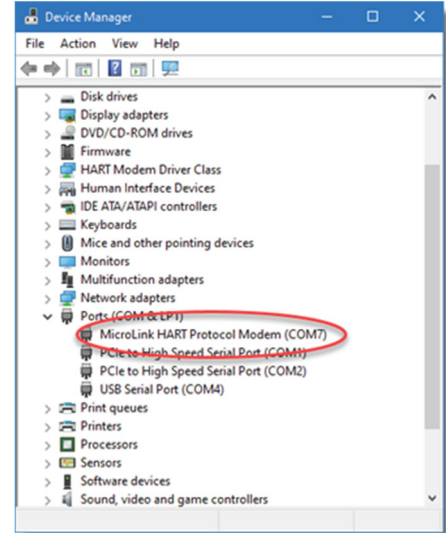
Device Manager
File Action View Help
Disk drives
Display adapters
DVD/CD-ROM drives
Firmware
HART Modem Driver Class
Human Interface Devices
IDE ATA/ATAPI controllers
Keyboards
Mice and other pointing devices
Monitors
Multifunction adapters
Network adapters
Ports (COM & LPT)
MicroLink HART Protocol Modem (COM7)
PCIe to High Speed Serial Port (COM1)
PCIe to High Speed Serial Port (COM2)
USB Serial Port (COM4)
Print queues
Printers
Processors
Sensors
Software devices
Sound, video and game controllers